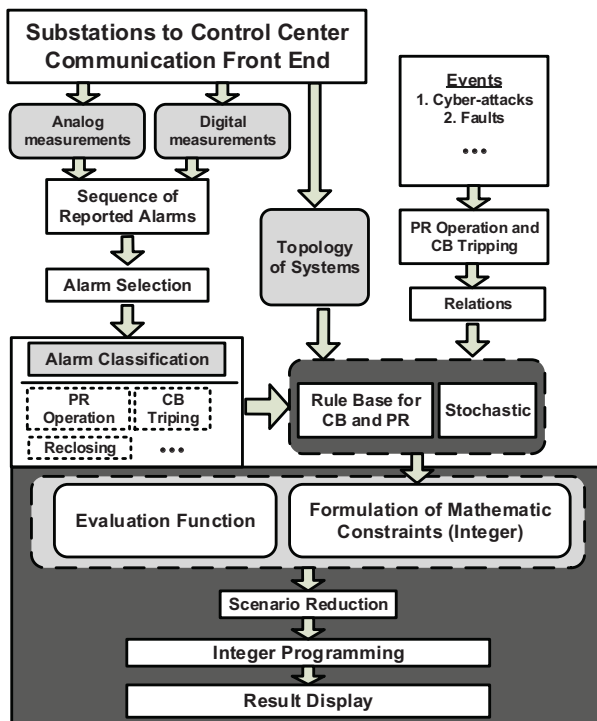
Substations to Control Center Communication Front End

Analog measurements

Digital measurements

Sequence of Reported Alarms

Alarm Selection

Topology of Systems

Events
1. Cyber-attacks
2. Faults
•••

PR Operation and CB Tripping

Relations

Alarm Classification

PR Operation

CB Triping

Reclosing

•••

Rule Base for CB and PR

Stochastic

Evaluation Function

Formulation of Mathematic Constraints (Integer)

Scenario Reduction

Integer Programming

Result Display